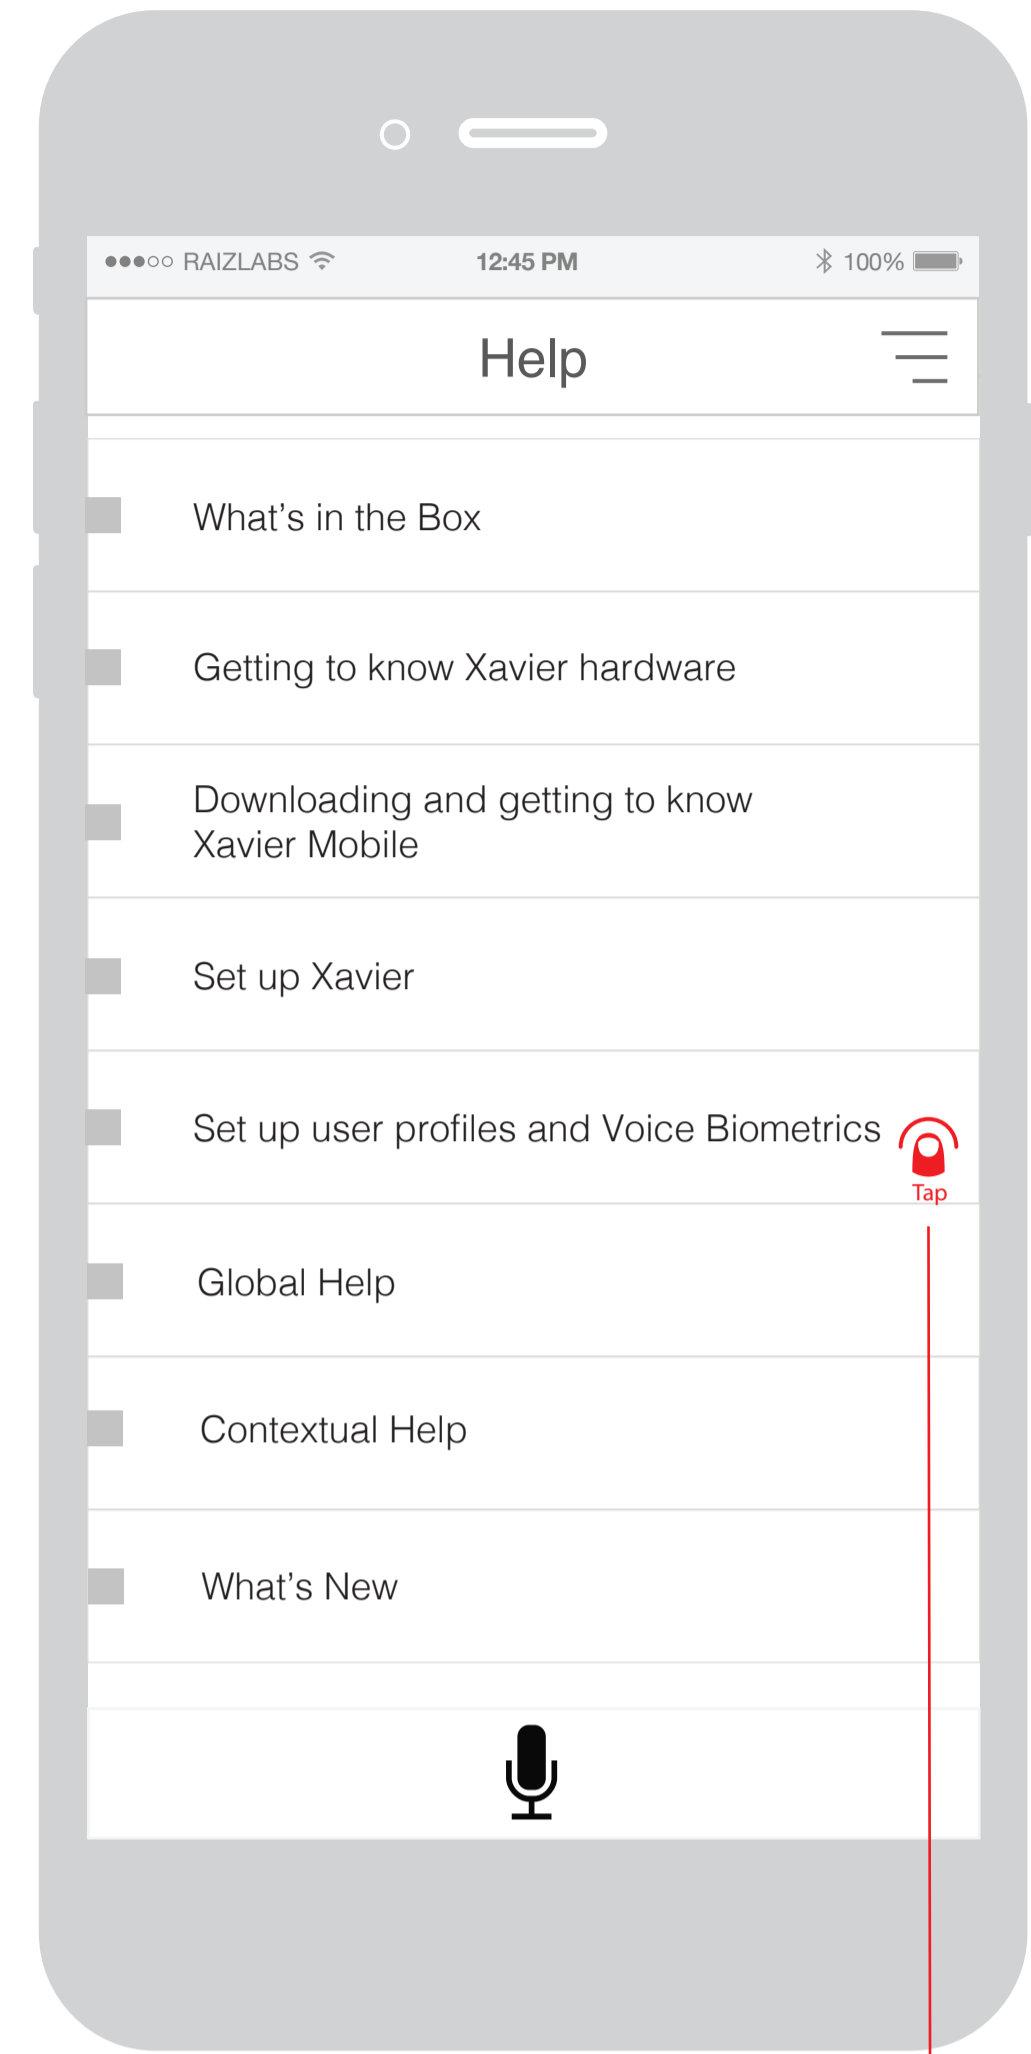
●●●○○ RAIZLABS 12:45 PM 100%

Help

What’s in the Box

Getting to know Xavier hardware

Downloading and getting to know Xavier Mobile

Set up Xavier

Set up user profiles and Voice Biometrics

Tap

Global Help

Contextual Help

What’s New